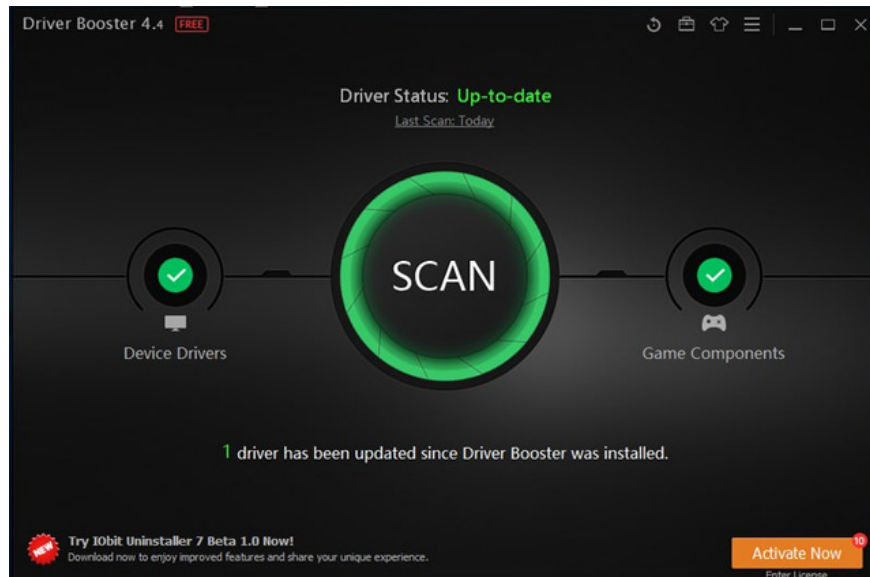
Driver Booster 4.4 FREE

Driver Status: Up-to-date
Last Scan: Today

SCAN

Device Drivers

Game Components

1 driver has been updated since Driver Booster was installed.

NEW
Try IObit Uninstaller 7 Beta 1.0 Now!
Download now to enjoy improved features and share your unique experience.

Activate Now 10
Enter License